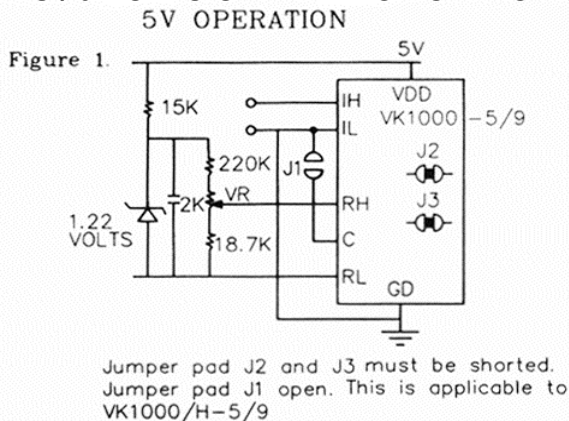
5V OPERATION

Figure 1.

5V

15K

IH

IL

VDD

VK1000 −5/9

220K

J1

J2

J3

2K

VR

RH

1.22 VOLTS

18.7K

C

RL

GD

Jumper pad J2 and J3 must be shorted. Jumper pad J1 open. This is applicable to VK1000/H−5/9